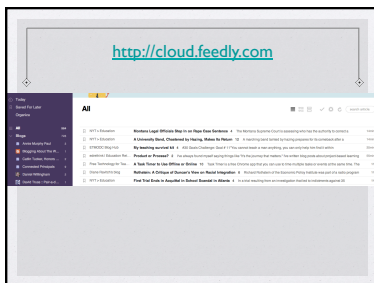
http://cloud.feedly.com

Today
Saved For Later
Organize

All

Blogs

All

NYT » Education
NYT » Education
ETMOOC blog hub
Product or Process?
NYT » Education
NYT » Education
NYT » Education

Montana Legal Officials Step In on Rape Case Sentence
A University Bend, Chastened by Hazing, Makes Its Return
My teaching survival kit
Product or Process?
A Task Timer to Use Offline or Online
Refraders: A Critique of Duncan's View on Racial Integration
First Trial Ends in Acquittal in School Scandal in Atlanta

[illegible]